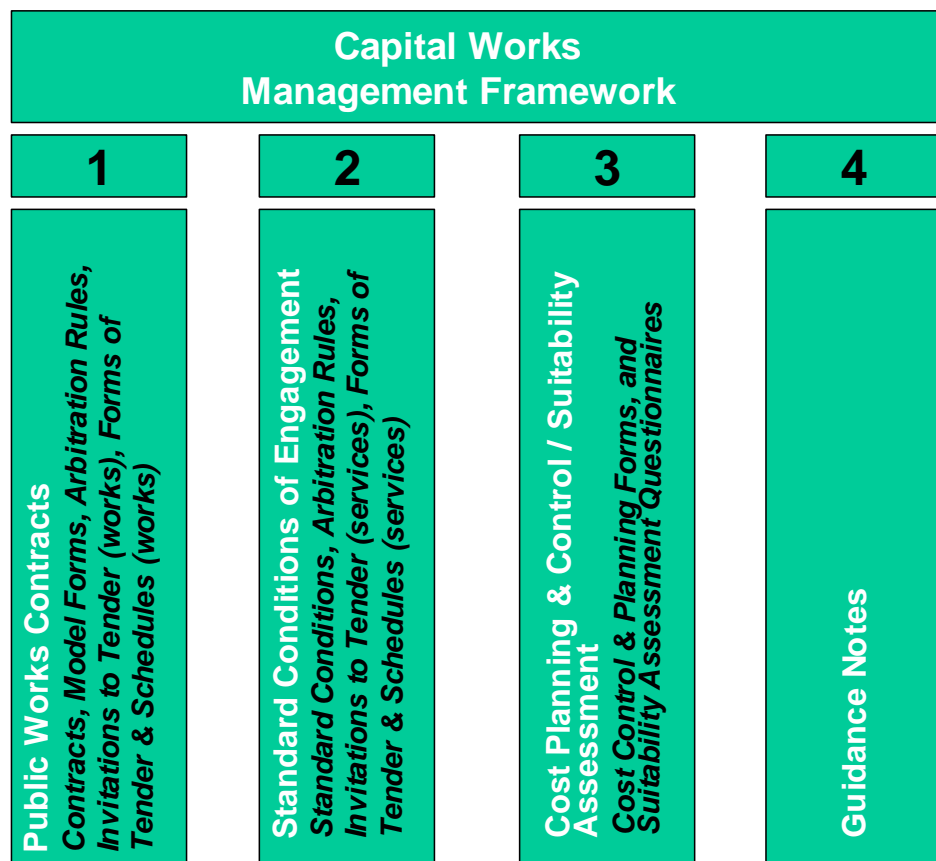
Capital Works
Management Framework

1

2

3

4

Public Works Contracts
*Contracts, Model Forms, Arbitration Rules, Invitations to Tender (works), Forms of Tender & Schedules (works)*

Standard Conditions of Engagement
*Standard Conditions, Arbitration Rules, Invitations to Tender (services), Forms of Tender & Schedules (services)*

Cost Planning & Control / Suitability Assessment
*Cost Control & Planning Forms, and Suitability Assessment Questionnaires*

Guidance Notes